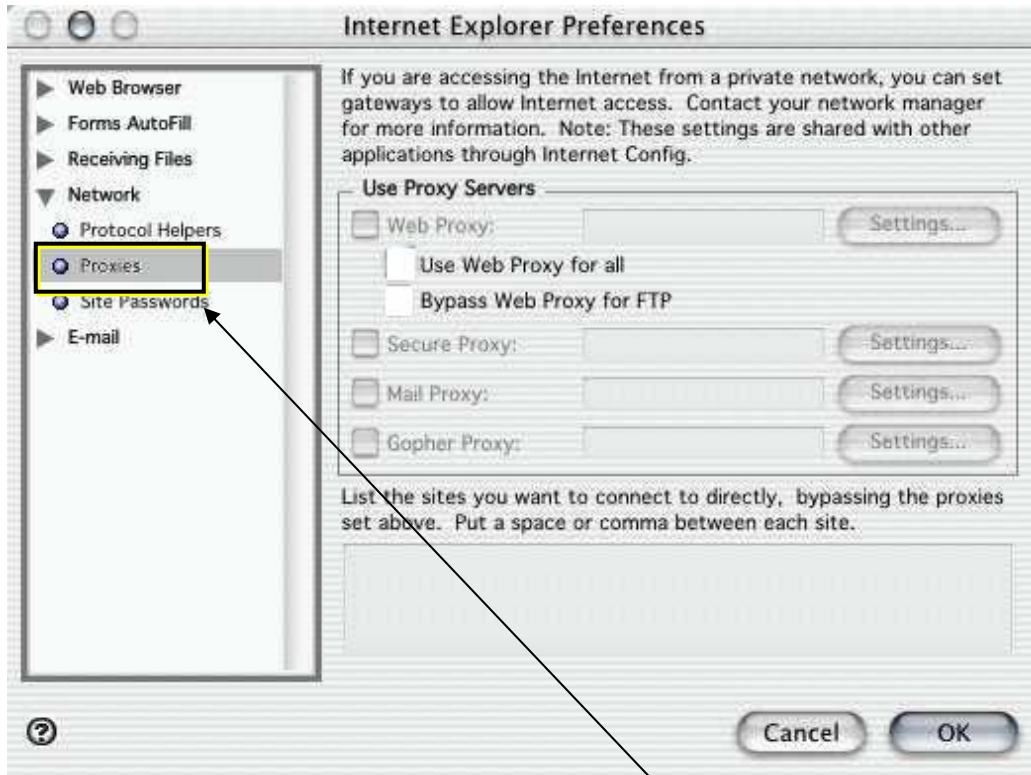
Internet Explorer Preferences

Web Browser
Forms AutoFill
Receiving Files
Network
Protocol Helpers
Proxies
Site Passwords
E-mail

If you are accessing the Internet from a private network, you can set gateways to allow Internet access. Contact your network manager for more information. Note: These settings are shared with other applications through Internet Config.

Use Proxy Servers

Web Proxy: Settings...

Use Web Proxy for all

Bypass Web Proxy for FTP

Secure Proxy: Settings...

Mail Proxy: Settings...

Gopher Proxy: Settings...

List the sites you want to connect to directly, bypassing the proxies set above. Put a space or comma between each site.

Cancel OK